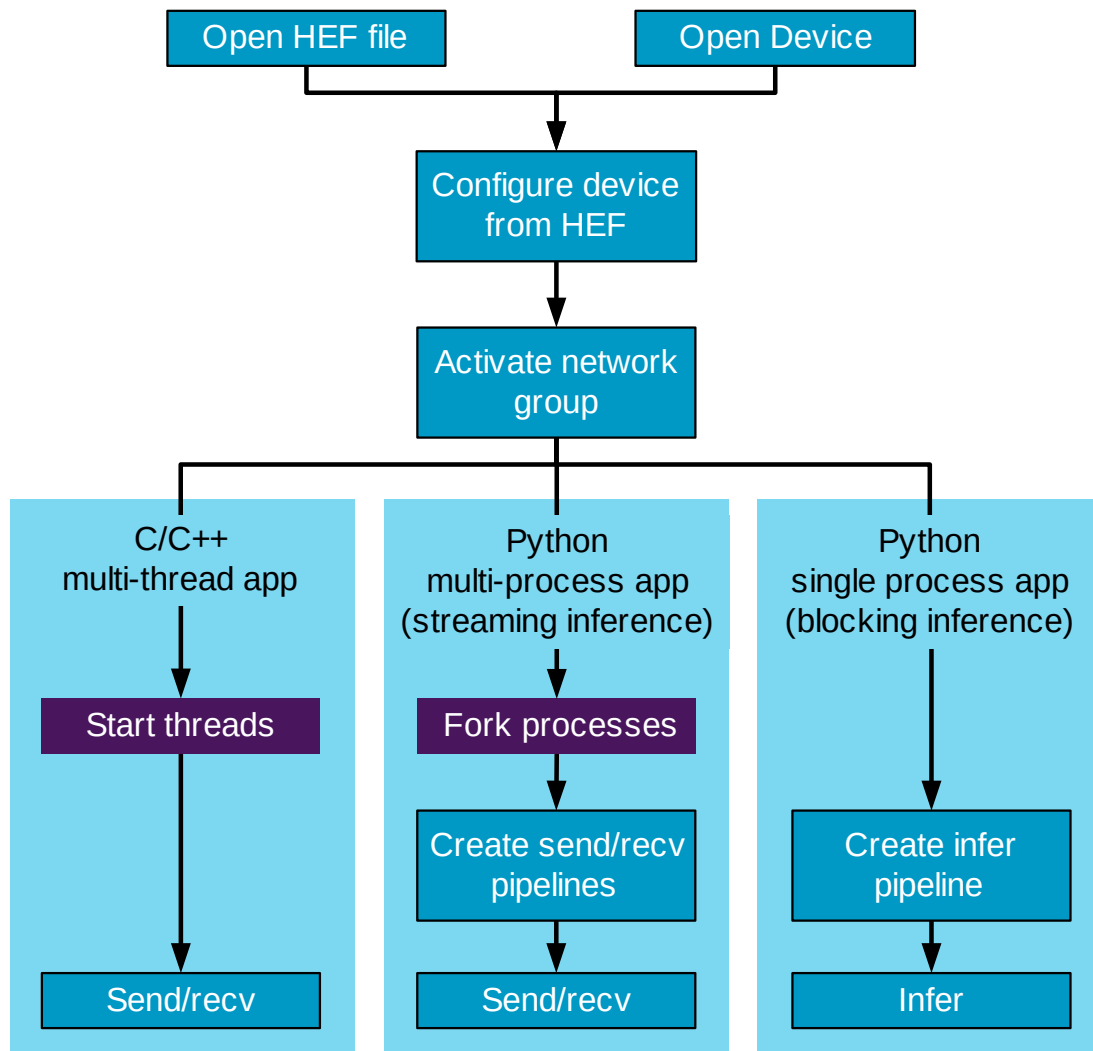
Open HEF file

Open Device

Configure device from HEF

Activate network group

C/C++ multi-thread app

Start threads

Send/recv

Python multi-process app (streaming inference)

Fork processes

Create send/recv pipelines

Send/recv

Python single process app (blocking inference)

Create infer pipeline

Infer